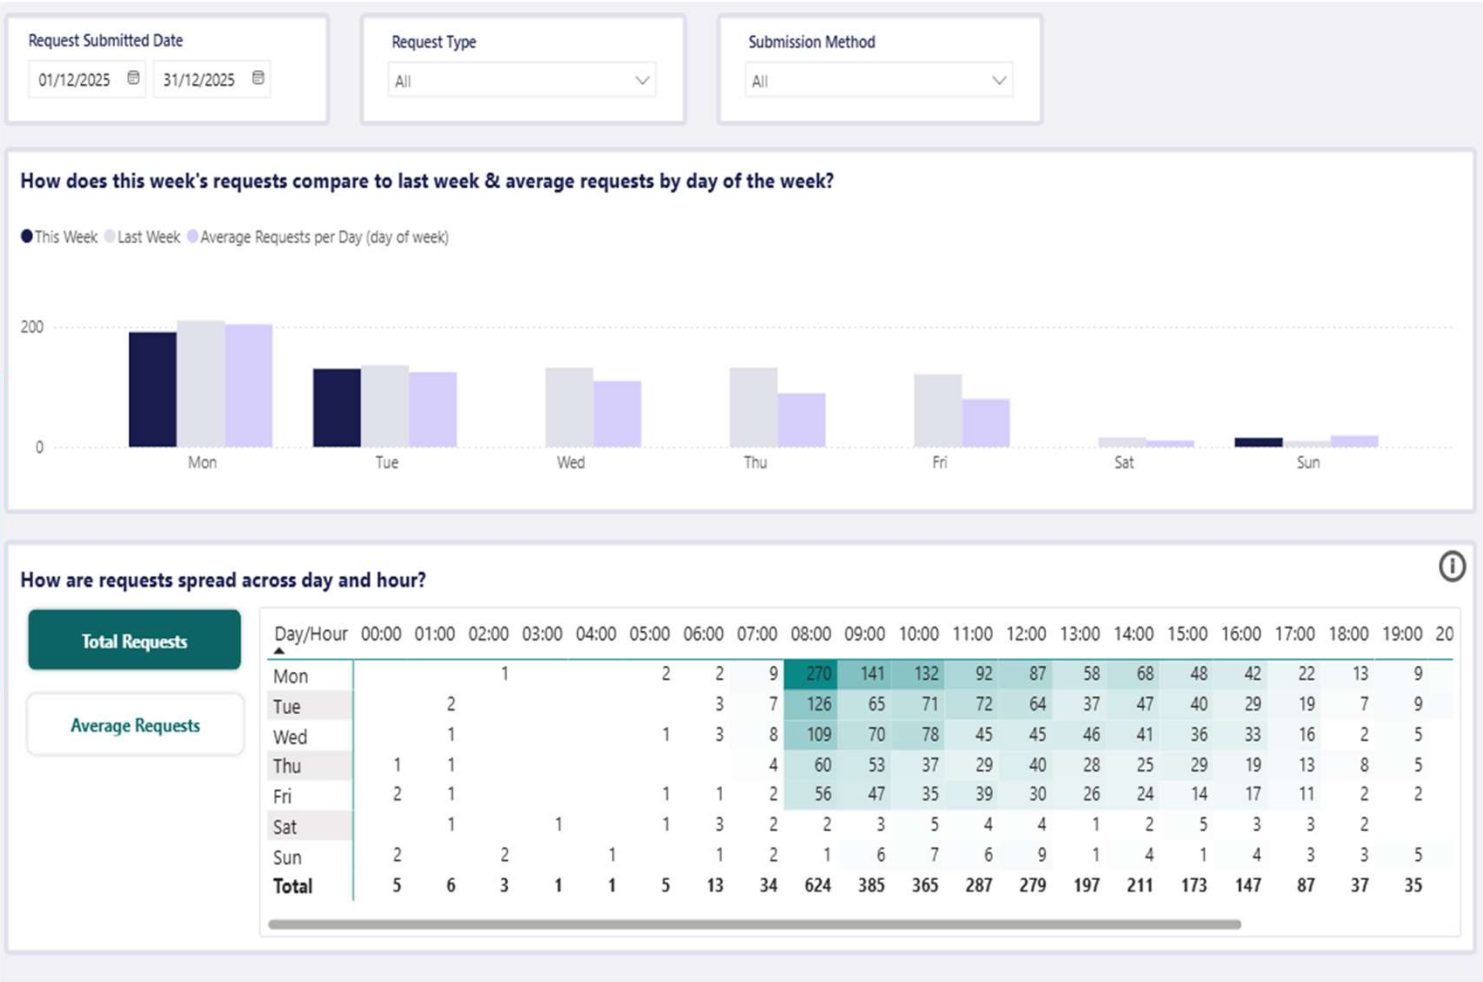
Request Submitted Date
01/12/2025 31/12/2025

Request Type
All

Submission Method
All

How does this week's requests compare to last week & average requests by day of the week?

This Week Last Week Average Requests per Day (day of week)

200
0
Mon Tue Wed Thu Fri Sat Sun

How are requests spread across day and hour?

Total Requests

Average Requests

| Day/Hour | 00:00 | 01:00 | 02:00 | 03:00 | 04:00 | 05:00 | 06:00 | 07:00 | 08:00 | 09:00 | 10:00 | 11:00 | 12:00 | 13:00 | 14:00 | 15:00 | 16:00 | 17:00 | 18:00 | 19:00 | 20 |
|---|---|---|---|---|---|---|---|---|---|---|---|---|---|---|---|---|---|---|---|---|---|
| Mon | | | 1 | | | 2 | 2 | 9 | 270 | 141 | 132 | 92 | 87 | 58 | 68 | 48 | 42 | 22 | 13 | 9 | |
| Tue | | 2 | | | | | 3 | 7 | 126 | 65 | 71 | 72 | 64 | 37 | 47 | 40 | 29 | 19 | 7 | 9 | |
| Wed | | 1 | | | | 1 | 3 | 8 | 109 | 70 | 78 | 45 | 45 | 46 | 41 | 36 | 33 | 16 | 2 | 5 | |
| Thu | 1 | 1 | | | | | | 4 | 60 | 53 | 37 | 29 | 40 | 28 | 25 | 29 | 19 | 13 | 8 | 5 | |
| Fri | 2 | 1 | | | | 1 | 1 | 2 | 56 | 47 | 35 | 39 | 30 | 26 | 24 | 14 | 17 | 11 | 2 | 2 | |
| Sat | | 1 | | 1 | | 1 | 3 | 2 | 2 | 3 | 5 | 4 | 4 | 1 | 2 | 5 | 3 | 3 | 2 | | |
| Sun | 2 | | 2 | | 1 | | 1 | 2 | 1 | 6 | 7 | 6 | 9 | 1 | 4 | 1 | 4 | 3 | 3 | 5 | |
| Total | 5 | 6 | 3 | 1 | 1 | 5 | 13 | 34 | 624 | 385 | 365 | 287 | 279 | 197 | 211 | 173 | 147 | 87 | 37 | 35 | |